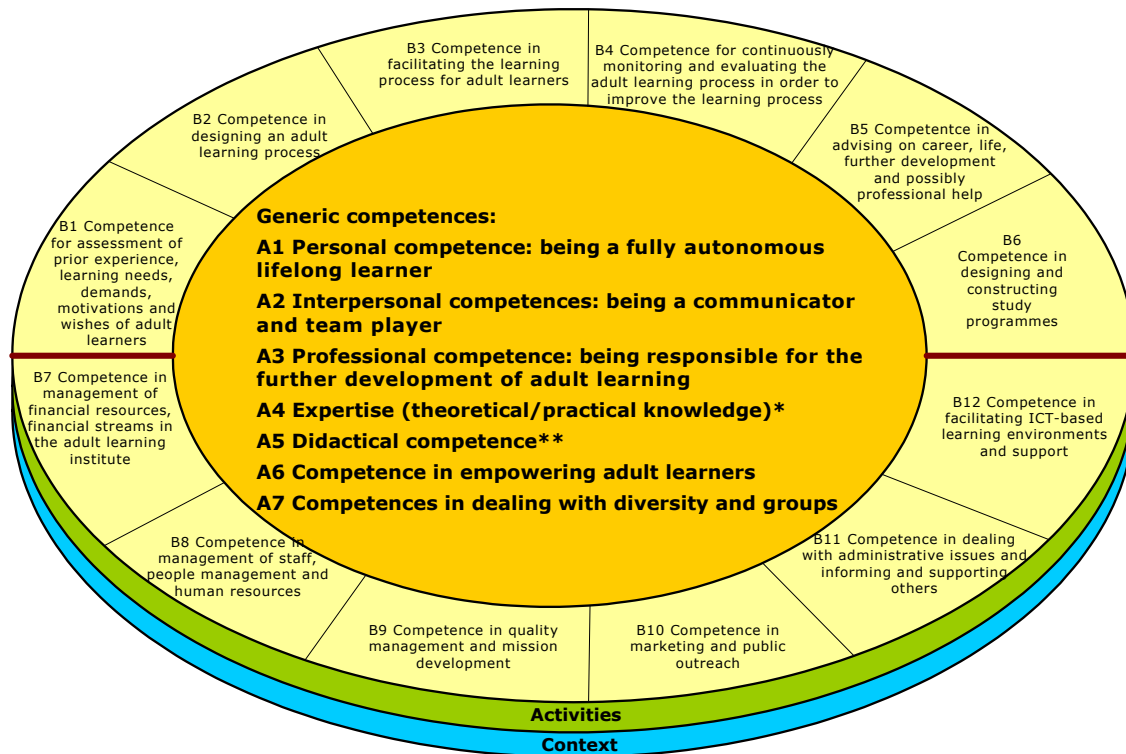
B3 Competence in facilitating the learning process for adult learners

B4 Competence for continuously monitoring and evaluating the adult learning process in order to improve the learning process

B2 Competence in designing an adult learning process

B5 Competentce in advising on career, life, further development and possibly professional help

B1 Competence for assessment of prior experience, learning needs, demands, motivations and wishes of adult learners

B6 Competence in designing and constructing study programmes

Generic competences:

A1 Personal competence: being a fully autonomous lifelong learner

A2 Interpersonal competences: being a communicator and team player

A3 Professional competence: being responsible for the further development of adult learning

A4 Expertise (theoretical/practical knowledge)*

A5 Didactical competence**

A6 Competence in empowering adult learners

A7 Competences in dealing with diversity and groups

B7 Competence in management of financial resources, financial streams in the adult learning institute

B12 Competence in facilitating ICT-based learning environments and support

B8 Competence in management of staff, people management and human resources

B11 Competence in dealing with administrative issues and informing and supporting others

B9 Competence in quality management and mission development

B10 Competence in marketing and public outreach

Activities

Context